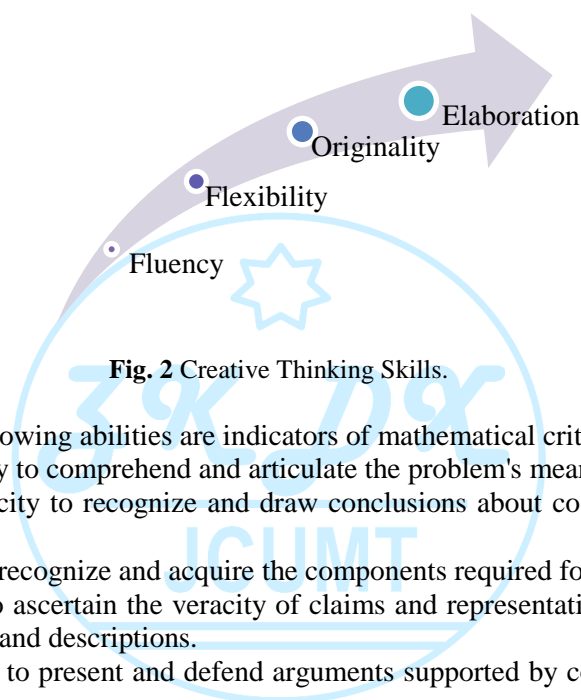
Elaboration

Originality

Flexibility

Fluency

**Fig. 2** Creative Thinking Skills.

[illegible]owing abilities are indicators of mathematical crit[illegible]
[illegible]y to comprehend and articulate the problem's mea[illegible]
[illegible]city to recognize and draw conclusions about co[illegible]

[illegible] recognize and acquire the components required fo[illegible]
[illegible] ascertain the veracity of claims and representati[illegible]
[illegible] and descriptions.
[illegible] to present and defend arguments supported by c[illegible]

JCUMT